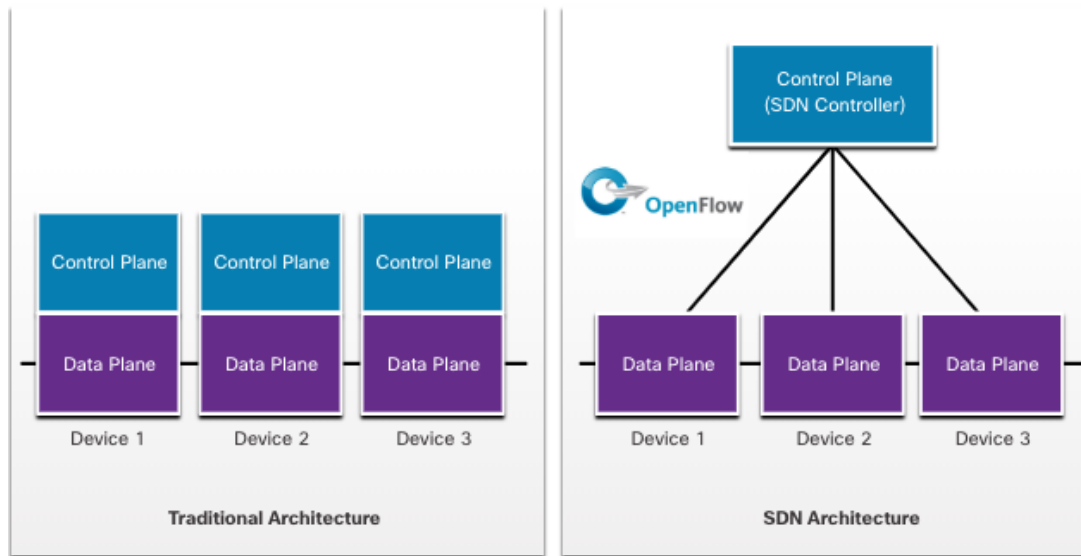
Control Plane

Data Plane

Device 1

Control Plane

Data Plane

Device 2

Control Plane

Data Plane

Device 3

Traditional Architecture

Control Plane
(SDN Controller)

OpenFlow

Data Plane

Device 1

Data Plane

Device 2

Data Plane

Device 3

SDN Architecture